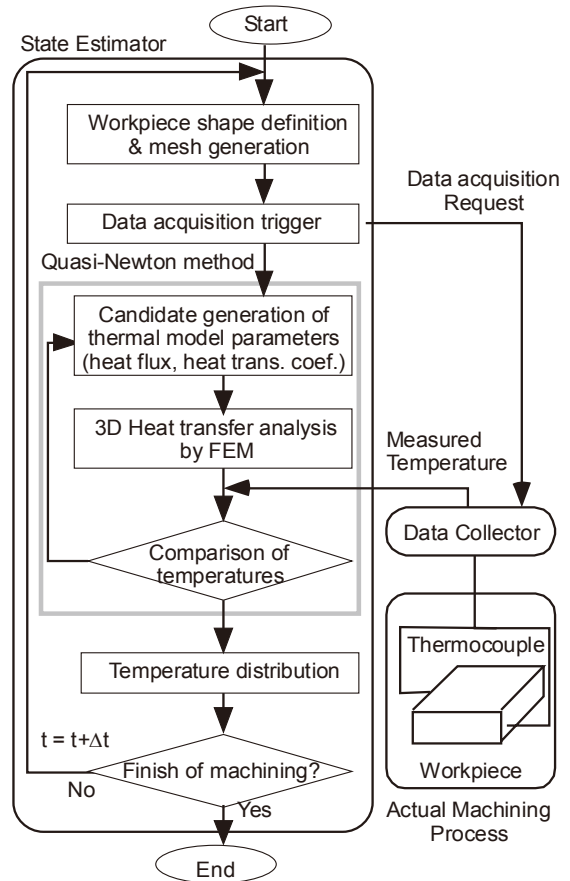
Start

State Estimator

Workpiece shape definition & mesh generation

Data acquisition Request

Data acquisition trigger

Quasi-Newton method

Candidate generation of thermal model parameters (heat flux, heat trans. coef.)

3D Heat transfer analysis by FEM

Measured Temperature

Comparison of temperatures

Data Collector

Thermocouple

Temperature distribution

$t = t+\Delta t$

Finish of machining?

No

Yes

Workpiece

Actual Machining Process

End